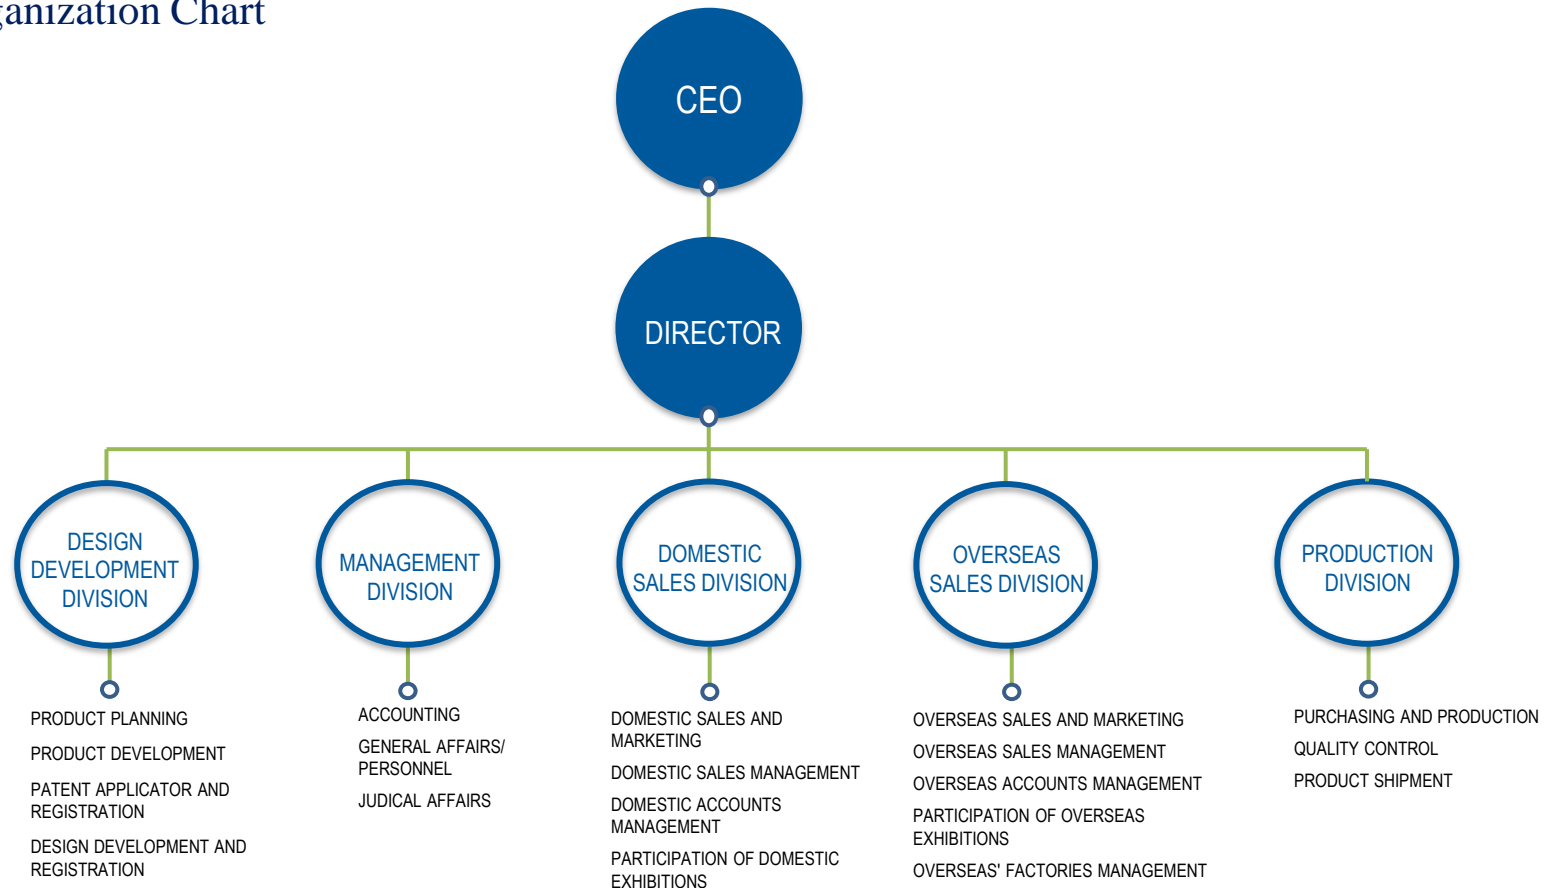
ganization Chart

CEO

DIRECTOR

DESIGN DEVELOPMENT DIVISION

PRODUCT PLANNING

PRODUCT DEVELOPMENT

PATENT APPLICATOR AND REGISTRATION

DESIGN DEVELOPMENT AND REGISTRATION

MANAGEMENT DIVISION

ACCOUNTING

GENERAL AFFAIRS/ PERSONNEL

JUDICAL AFFAIRS

DOMESTIC SALES DIVISION

DOMESTIC SALES AND MARKETING

DOMESTIC SALES MANAGEMENT

DOMESTIC ACCOUNTS MANAGEMENT

PARTICIPATION OF DOMESTIC EXHIBITIONS

OVERSEAS SALES DIVISION

OVERSEAS SALES AND MARKETING

OVERSEAS SALES MANAGEMENT

OVERSEAS ACCOUNTS MANAGEMENT

PARTICIPATION OF OVERSEAS EXHIBITIONS

OVERSEAS' FACTORIES MANAGEMENT

PRODUCTION DIVISION

PURCHASING AND PRODUCTION

QUALITY CONTROL

PRODUCT SHIPMENT